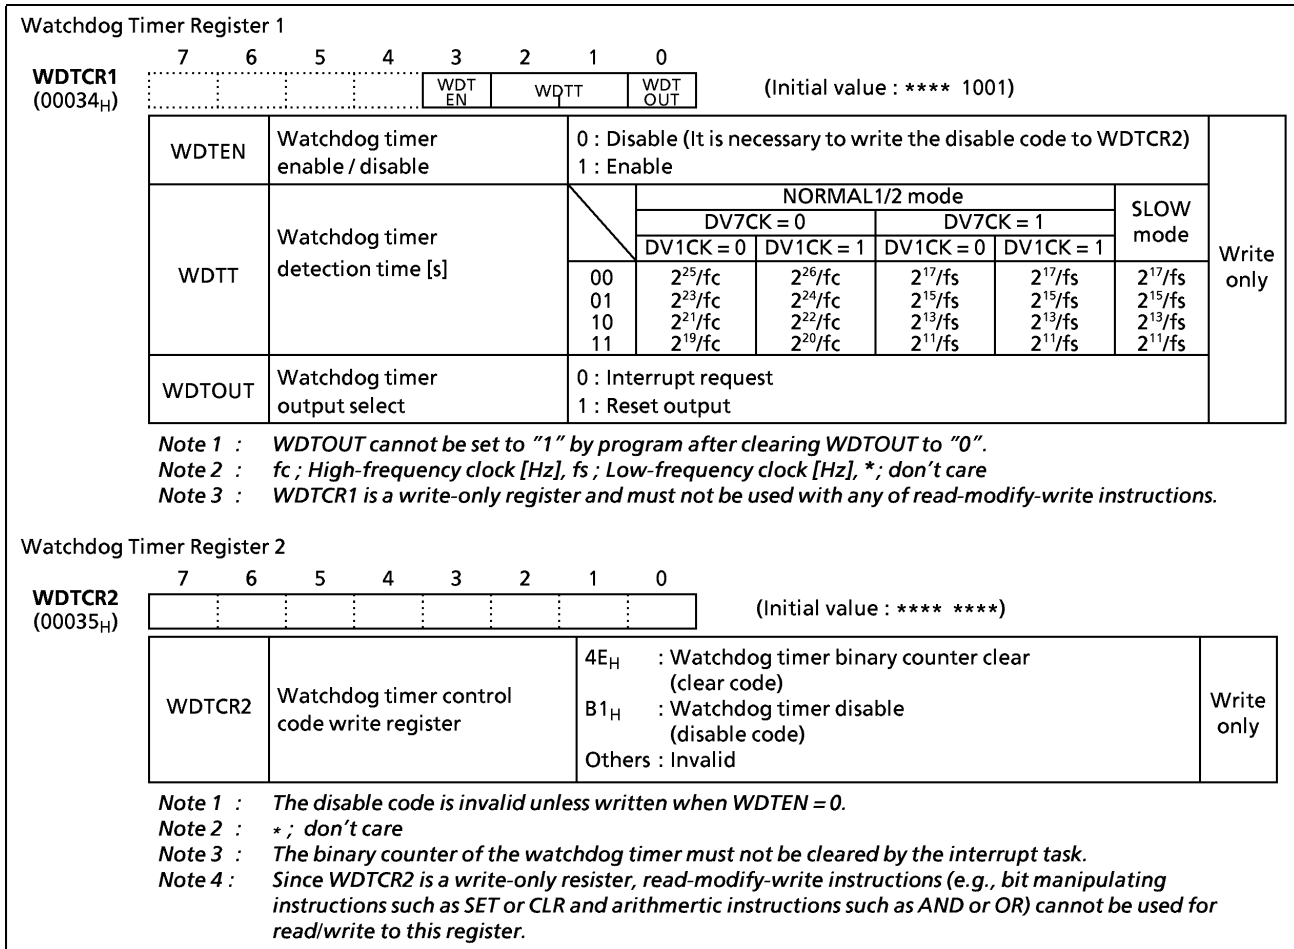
Watchdog Timer Register 1

| | 7 | 6 | 5 | 4 | 3 | 2 | 1 | 0 |
|---|---|---|---|---|---|---|---|---|
| WDTCR1 $(00034_H)$ | | | | | WDT EN | WDTT | | WDT OUT |

(Initial value : **** 1001)

| WDTEN | Watchdog timer enable / disable | 0 : Disable (It is necessary to write the disable code to WDTCR2)<br>1 : Enable | Write only |
|---|---|---|---|
| WDTT | Watchdog timer detection time [s] | NORMAL1/2 mode: DV7CK = 0 (DV1CK = 0, DV1CK = 1), DV7CK = 1 (DV1CK = 0, DV1CK = 1); SLOW mode | |
| | | 00: $2^{25}$/fc, $2^{26}$/fc, $2^{17}$/fs, $2^{17}$/fs, $2^{17}$/fs | |
| | | 01: $2^{23}$/fc, $2^{24}$/fc, $2^{15}$/fs, $2^{15}$/fs, $2^{15}$/fs | |
| | | 10: $2^{21}$/fc, $2^{22}$/fc, $2^{13}$/fs, $2^{13}$/fs, $2^{13}$/fs | |
| | | 11: $2^{19}$/fc, $2^{20}$/fc, $2^{11}$/fs, $2^{11}$/fs, $2^{11}$/fs | |
| WDTOUT | Watchdog timer output select | 0 : Interrupt request<br>1 : Reset output | |

Note 1 : WDTOUT cannot be set to "1" by program after clearing WDTOUT to "0".
Note 2 : fc ; High-frequency clock [Hz], fs ; Low-frequency clock [Hz], *; don't care
Note 3 : WDTCR1 is a write-only register and must not be used with any of read-modify-write instructions.

Watchdog Timer Register 2

| | 7 | 6 | 5 | 4 | 3 | 2 | 1 | 0 |
|---|---|---|---|---|---|---|---|---|
| WDTCR2 $(00035_H)$ | | | | | | | | |

(Initial value : **** ****)

| WDTCR2 | Watchdog timer control code write register | $4E_H$ : Watchdog timer binary counter clear (clear code)<br>$B1_H$ : Watchdog timer disable (disable code)<br>Others : Invalid | Write only |
|---|---|---|---|

Note 1 : The disable code is invalid unless written when WDTEN = 0.
Note 2 : * ; don't care
Note 3 : The binary counter of the watchdog timer must not be cleared by the interrupt task.
Note 4 : Since WDTCR2 is a write-only resister, read-modify-write instructions (e.g., bit manipulating instructions such as SET or CLR and arithmertic instructions such as AND or OR) cannot be used for read/write to this register.